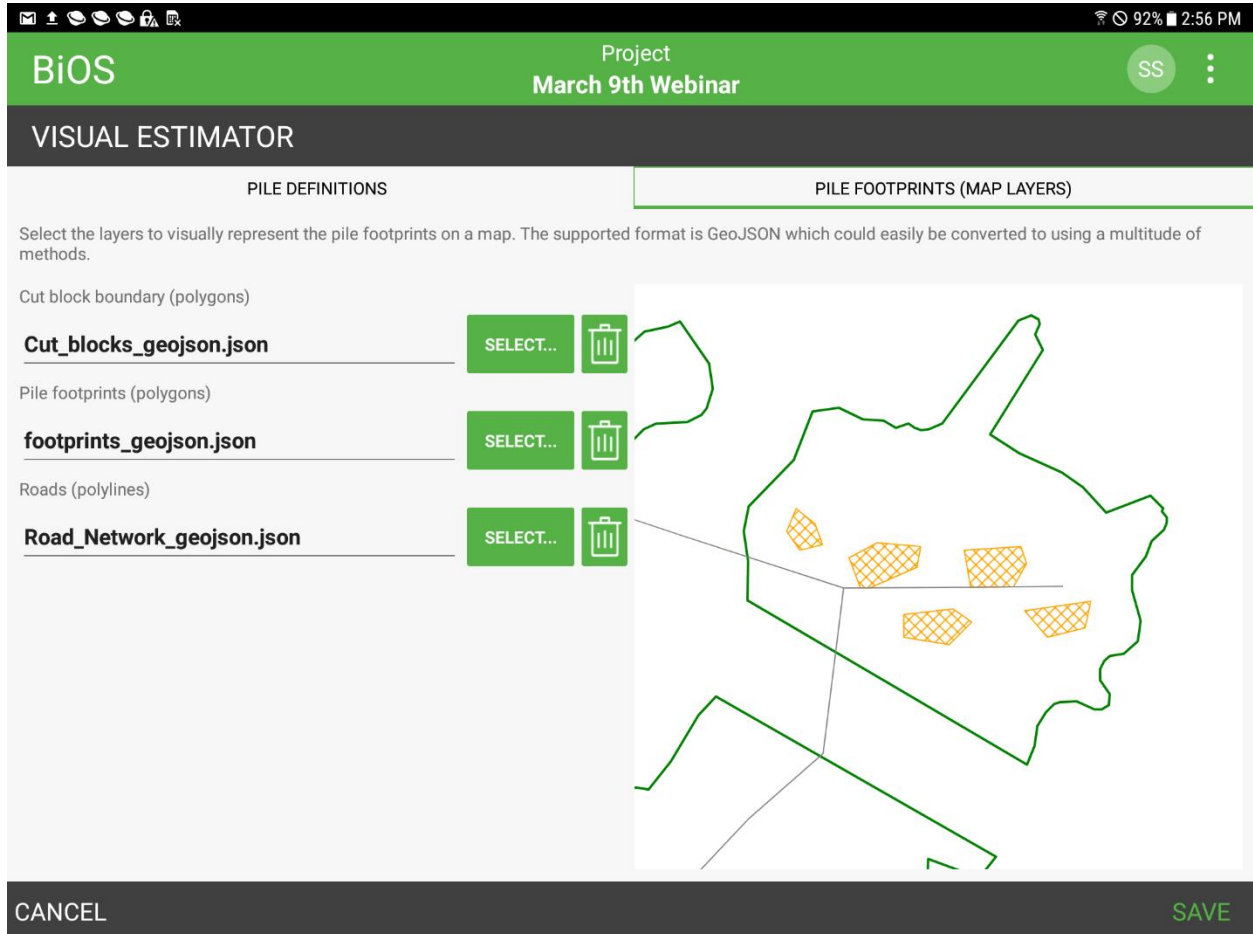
92% 2:56 PM

BiOS

Project
March 9th Webinar

SS

VISUAL ESTIMATOR

PILE DEFINITIONS

PILE FOOTPRINTS (MAP LAYERS)

Select the layers to visually represent the pile footprints on a map. The supported format is GeoJSON which could easily be converted to using a multitude of methods.

Cut block boundary (polygons)

Cut_blocks_geojson.json

SELECT...

Pile footprints (polygons)

footprints_geojson.json

SELECT...

Roads (polylines)

Road_Network_geojson.json

SELECT...

CANCEL

SAVE